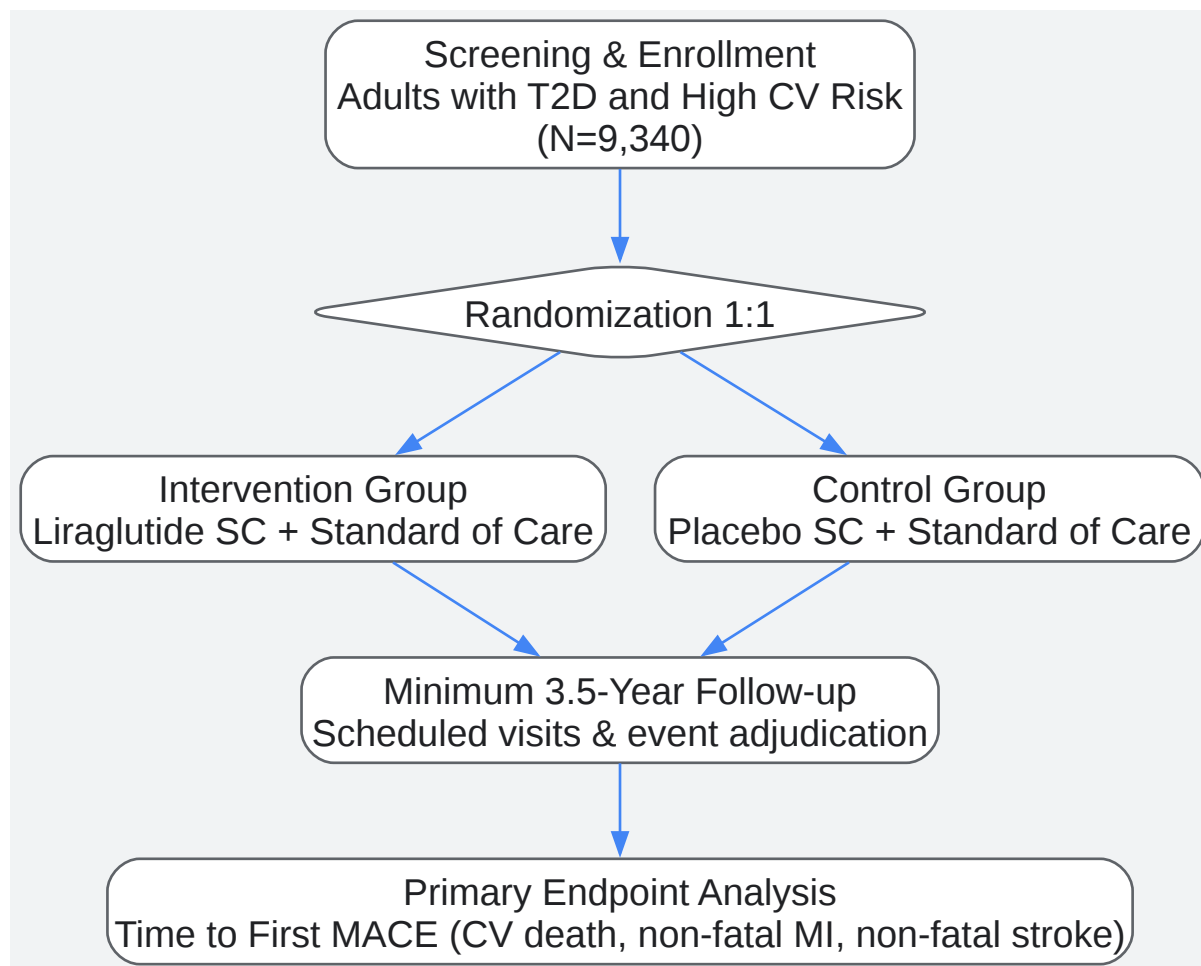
Screening & Enrollment
Adults with T2D and High CV Risk
(N=9,340)

Randomization 1:1

Intervention Group
Liraglutide SC + Standard of Care

Control Group
Placebo SC + Standard of Care

Minimum 3.5-Year Follow-up
Scheduled visits & event adjudication

Primary Endpoint Analysis
Time to First MACE (CV death, non-fatal MI, non-fatal stroke)